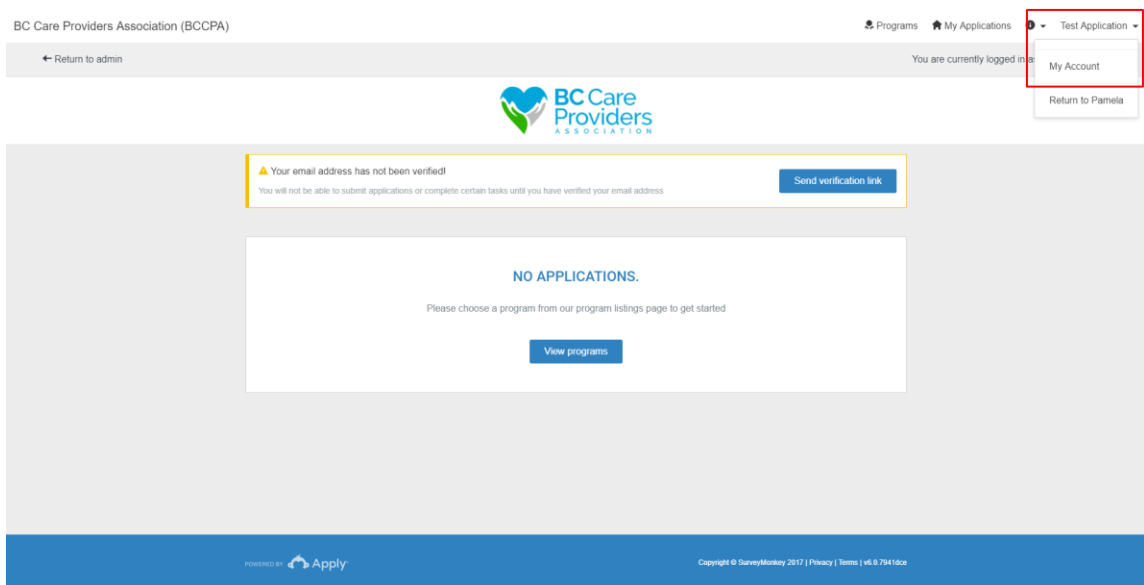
BC Care Providers Association (BCCPA)

Programs My Applications Test Application

← Return to admin

You are currently logged in a

My Account

Return to Pamela

BC Care Providers ASSOCIATION

Your email address has not been verified!

You will not be able to submit applications or complete certain tasks until you have verified your email address

Send verification link

NO APPLICATIONS.

Please choose a program from our program listings page to get started

View programs

POWERED BY Apply

Copyright © SurveyMonkey 2017 | Privacy | Terms | v6.0.7941dce